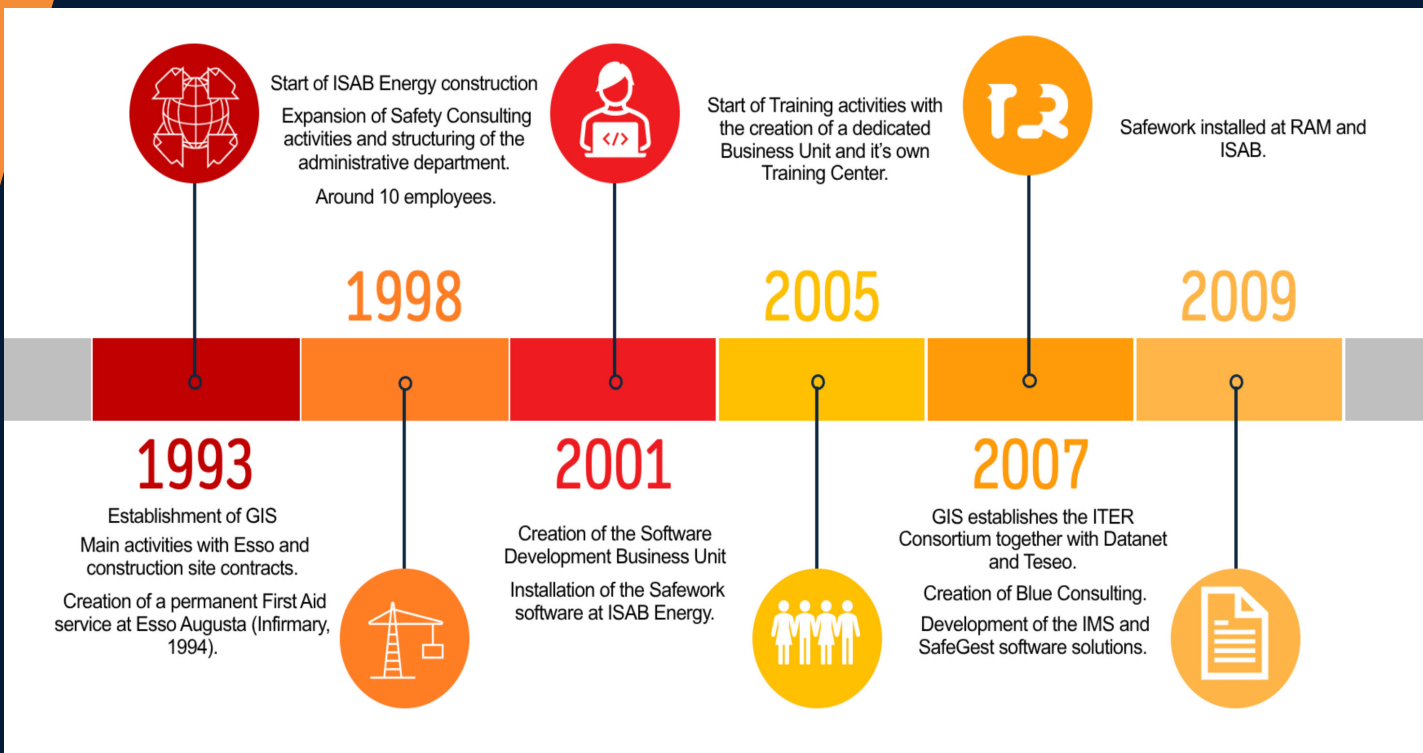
Start of ISAB Energy construction

Expansion of Safety Consulting activities and structuring of the administrative department.

Around 10 employees.

</>

Start of Training activities with the creation of a dedicated Business Unit and it's own Training Center.

Safework installed at RAM and ISAB.

1998

2005

2009

1993

Establishment of GIS

Main activities with Esso and construction site contracts.

Creation of a permanent First Aid service at Esso Augusta (Infirmary, 1994).

2001

Creation of the Software Development Business Unit

Installation of the Safework software at ISAB Energy.

2007

GIS establishes the ITER Consortium together with Datanet and Teseo.

Creation of Blue Consulting.

Development of the IMS and SafeGest software solutions.